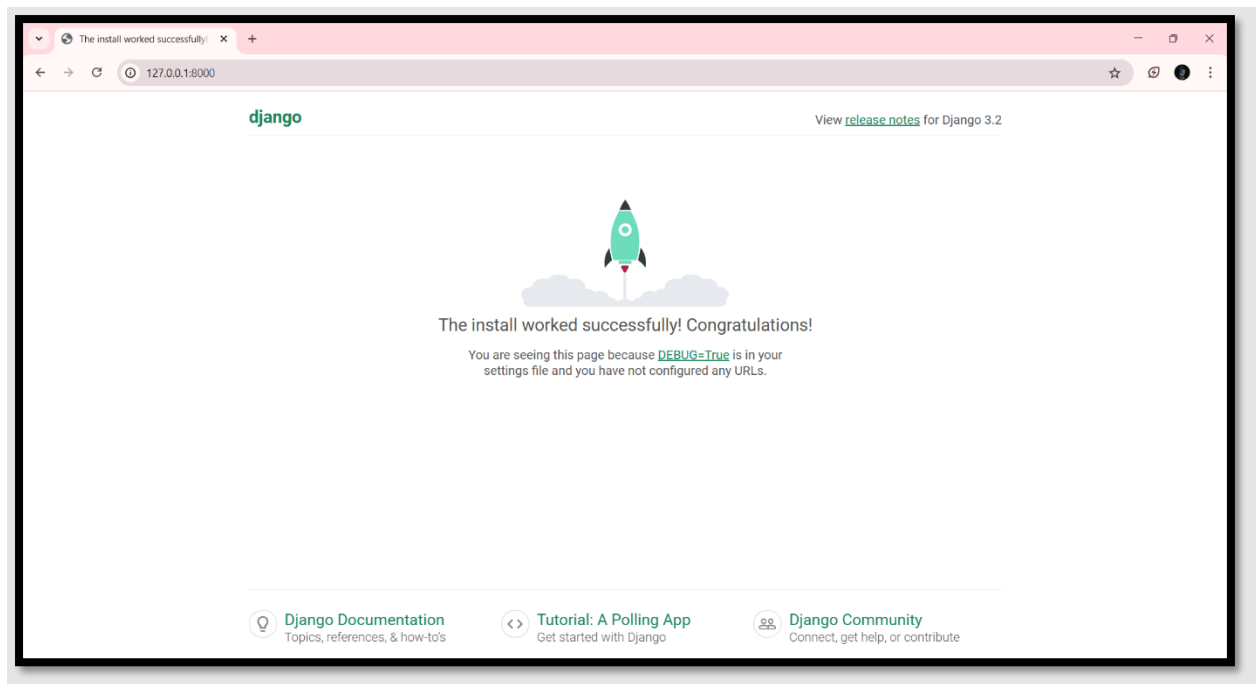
The install worked successfully!

127.0.0.1:8000

django

View release notes for Django 3.2

The install worked successfully! Congratulations!

You are seeing this page because DEBUG=True is in your settings file and you have not configured any URLs.

Django Documentation
Topics, references, & how-to's

Tutorial: A Polling App
Get started with Django

Django Community
Connect, get help, or contribute